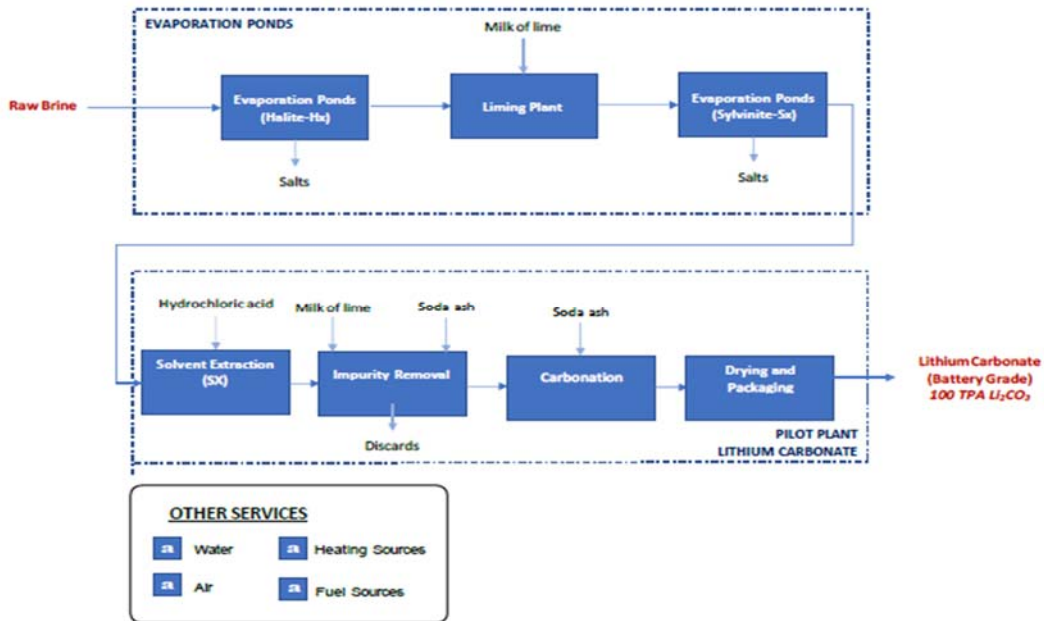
EVAPORATION PONDS

Milk of lime

Raw Brine

Evaporation Ponds (Halite-Hx)

Liming Plant

Evaporation Ponds (Sylvinite-Sx)

Salts

Salts

Hydrochloric acid

Milk of lime

Soda ash

Soda ash

Solvent Extraction (SX)

Impurity Removal

Carbonation

Drying and Packaging

Lithium Carbonate (Battery Grade) 100 TPA $Li_2CO_3$

Discards

PILOT PLANT LITHIUM CARBONATE

OTHER SERVICES

Water

Heating Sources

Air

Fuel Sources